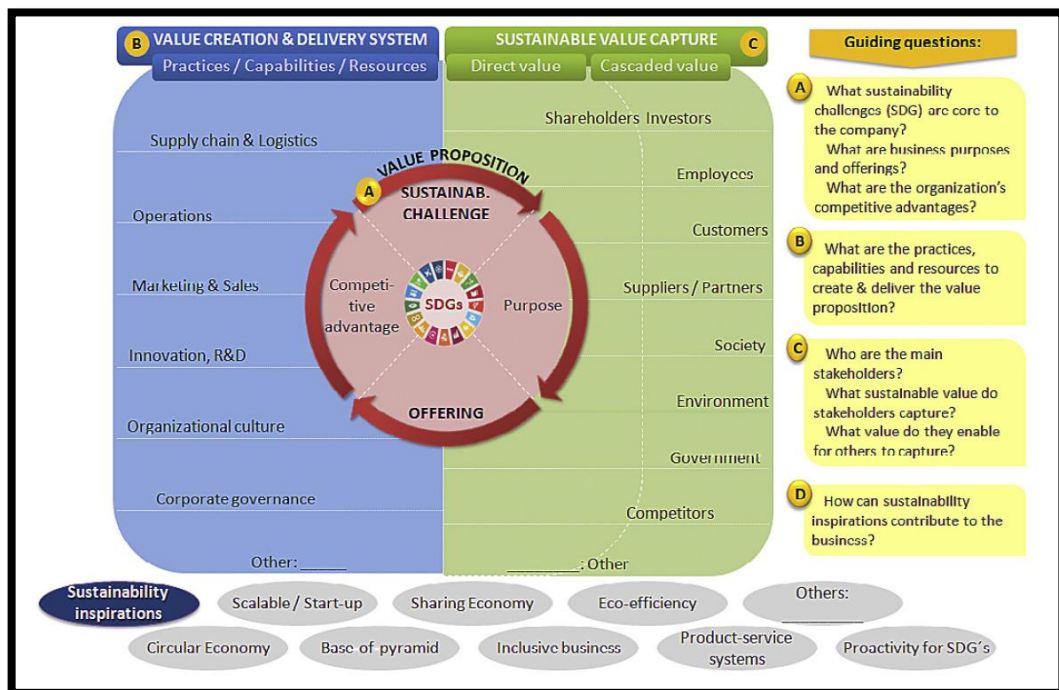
B VALUE CREATION & DELIVERY SYSTEM
Practices / Capabilities / Resources

SUSTAINABLE VALUE CAPTURE C
Direct value
Cascaded value

Guiding questions:

Supply chain & Logistics

Operations

Marketing & Sales

Innovation, R&D

Organizational culture

Corporate governance

Other: _____

VALUE PROPOSITION

A SUSTAINAB. CHALLENGE

Competitive advantage

SDGs

Purpose

OFFERING

Shareholders Investors

Employees

Customers

Suppliers / Partners

Society

Environment

Government

Competitors

________: Other

A What sustainability challenges (SDG) are core to the company? What are business purposes and offerings? What are the organization's competitive advantages?

B What are the practices, capabilities and resources to create & deliver the value proposition?

C Who are the main stakeholders? What sustainable value do stakeholders capture? What value do they enable for others to capture?

D How can sustainability inspirations contribute to the business?

Sustainability inspirations

Scalable / Start-up

Sharing Economy

Eco-efficiency

Others: ________

Circular Economy

Base of pyramid

Inclusive business

Product-service systems

Proactivity for SDG's